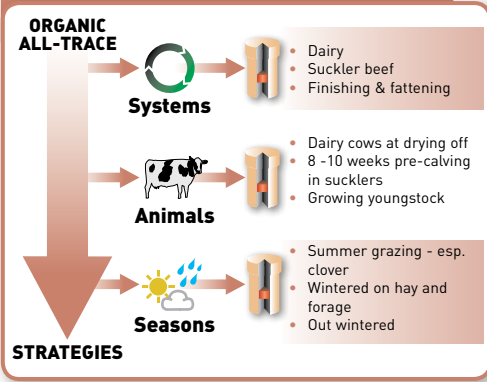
ORGANIC ALL-TRACE

Systems

- Dairy
- Suckler beef
- Finishing & fattening

Animals

- Dairy cows at drying off
- 8 -10 weeks pre-calving in sucklers
- Growing youngstock

Seasons

- Summer grazing - esp. clover
- Wintered on hay and forage
- Out wintered

STRATEGIES